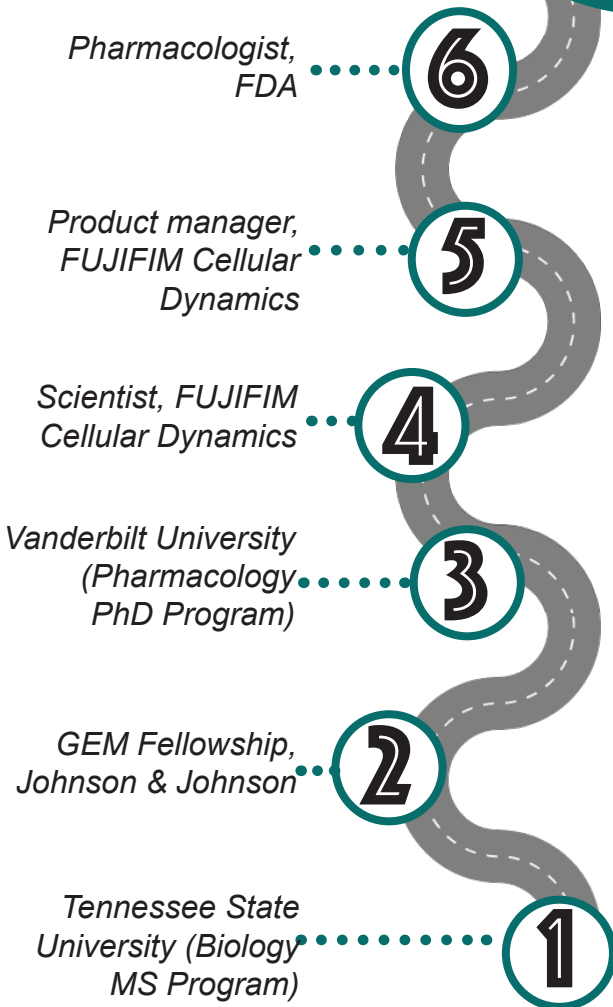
Pharmacologist, FDA

6

Product manager, FUJIFIM Cellular Dynamics

5

Scientist, FUJIFIM Cellular Dynamics

4

Vanderbilt University (Pharmacology PhD Program)

3

GEM Fellowship, Johnson & Johnson

2

Tennessee State University (Biology MS Program)

1